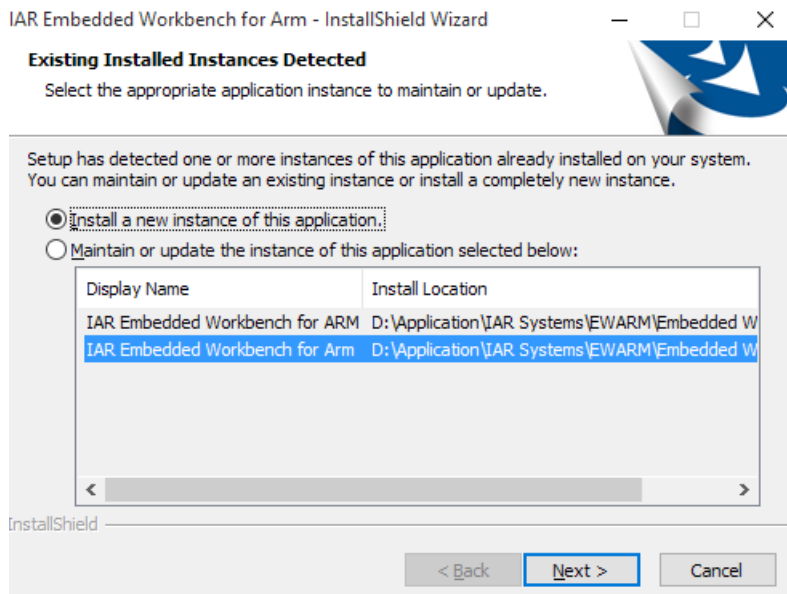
IAR Embedded Workbench for Arm - InstallShield Wizard

Existing Installed Instances Detected

Select the appropriate application instance to maintain or update.

Setup has detected one or more instances of this application already installed on your system. You can maintain or update an existing instance or install a completely new instance.

Install a new instance of this application.

Maintain or update the instance of this application selected below:

| Display Name | Install Location |
|---|---|
| IAR Embedded Workbench for ARM | D:\Application\IAR Systems\EWARM\Embedded W |
| IAR Embedded Workbench for Arm | D:\Application\IAR Systems\EWARM\Embedded W |

InstallShield

< Back

Next >

Cancel